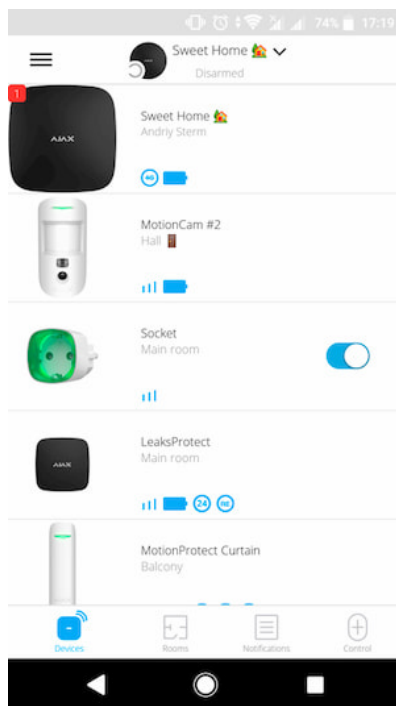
74% 17:19

Sweet Home 🏡

Disarmed

1

AJAX

Sweet Home 🏡

Andriy Sterm

MotionCam #2

Hall 🚪

Socket

Main room

AJAX

LeaksProtect

Main room

24

MotionProtect Curtain

Balcony

Devices

Rooms

Notifications

Control